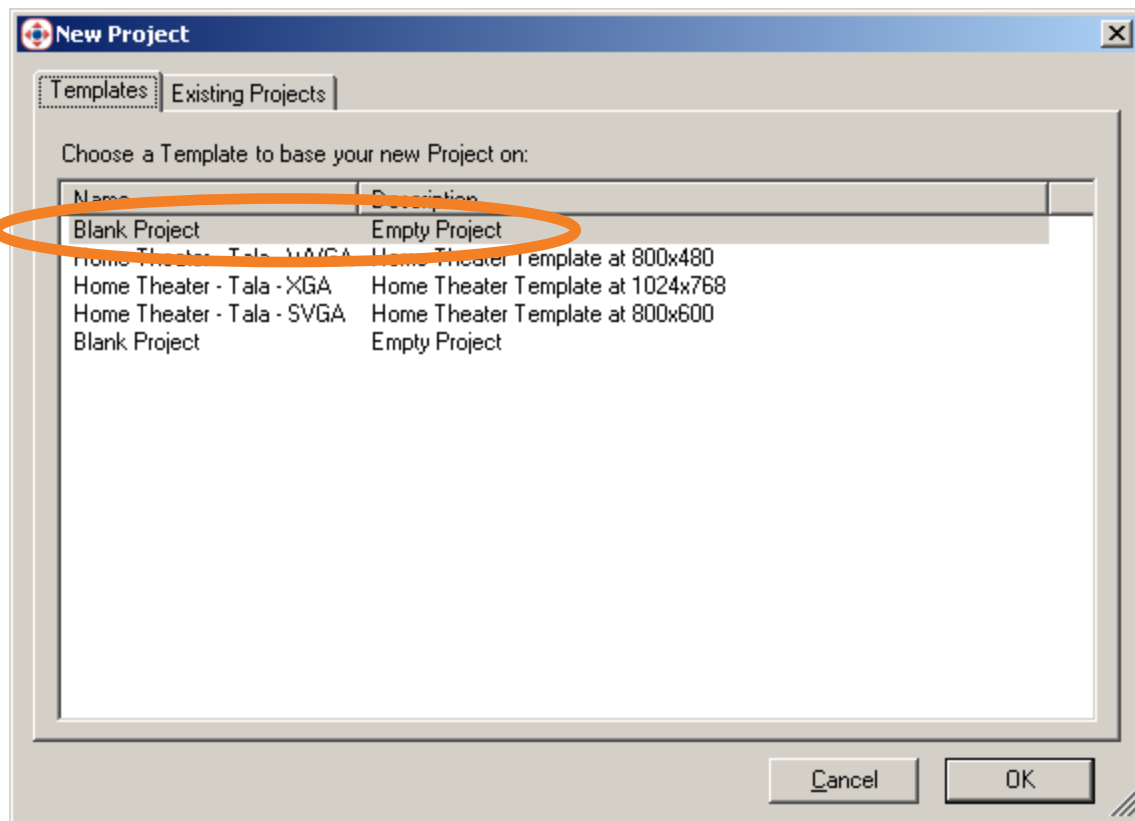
New Project

Templates | Existing Projects

Choose a Template to base your new Project on:

| Name | Description |
|---|---|
| Blank Project | Empty Project |
| Home Theater - Tala - WVGA | Home Theater Template at 800x480 |
| Home Theater - Tala - XGA | Home Theater Template at 1024x768 |
| Home Theater - Tala - SVGA | Home Theater Template at 800x600 |
| Blank Project | Empty Project |

Cancel

OK